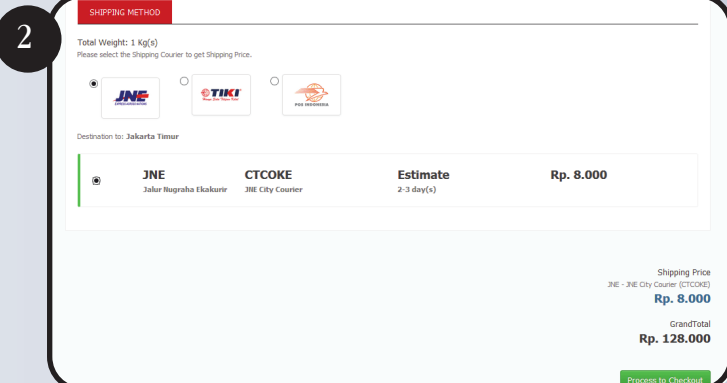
2

SHIPPING METHOD

Total Weight: 1 Kg(s)
Please select the Shipping Courier to get Shipping Price.

JNE

TIKI

POS INDONESIA

Destination to: Jakarta Timur

| JNE | CTCOKE | Estimate | Rp. 8.000 |
|---|---|---|---|
| Jalur Nugraha Ekakurir | JNE City Courier | 2-3 day(s) | |

Shipping Price
JNE - JNE City Courier (CTCOKE)
Rp. 8.000

GrandTotal
Rp. 128.000

Process to Checkout